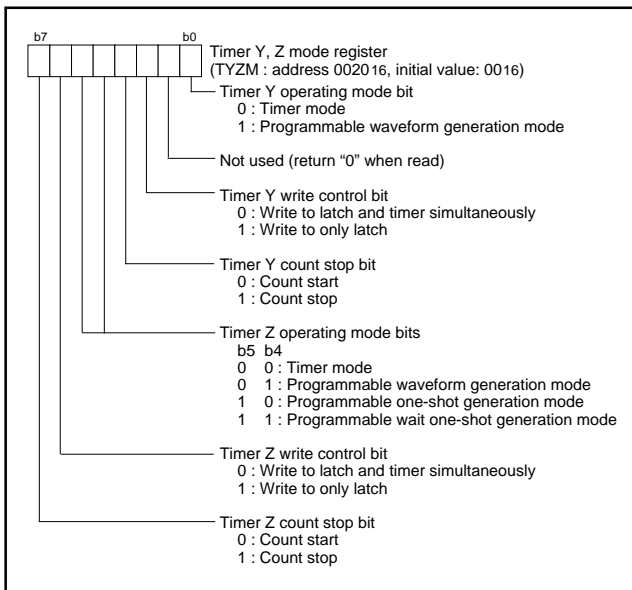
b7 b0

Timer Y, Z mode register
(TYZM : address 0020$_{16}$, initial value: 00$_{16}$)

Timer Y operating mode bit
0 : Timer mode
1 : Programmable waveform generation mode

Not used (return "0" when read)

Timer Y write control bit
0 : Write to latch and timer simultaneously
1 : Write to only latch

Timer Y count stop bit
0 : Count start
1 : Count stop

Timer Z operating mode bits
b5 b4
0 0 : Timer mode
0 1 : Programmable waveform generation mode
1 0 : Programmable one-shot generation mode
1 1 : Programmable wait one-shot generation mode

Timer Z write control bit
0 : Write to latch and timer simultaneously
1 : Write to only latch

Timer Z count stop bit
0 : Count start
1 : Count stop